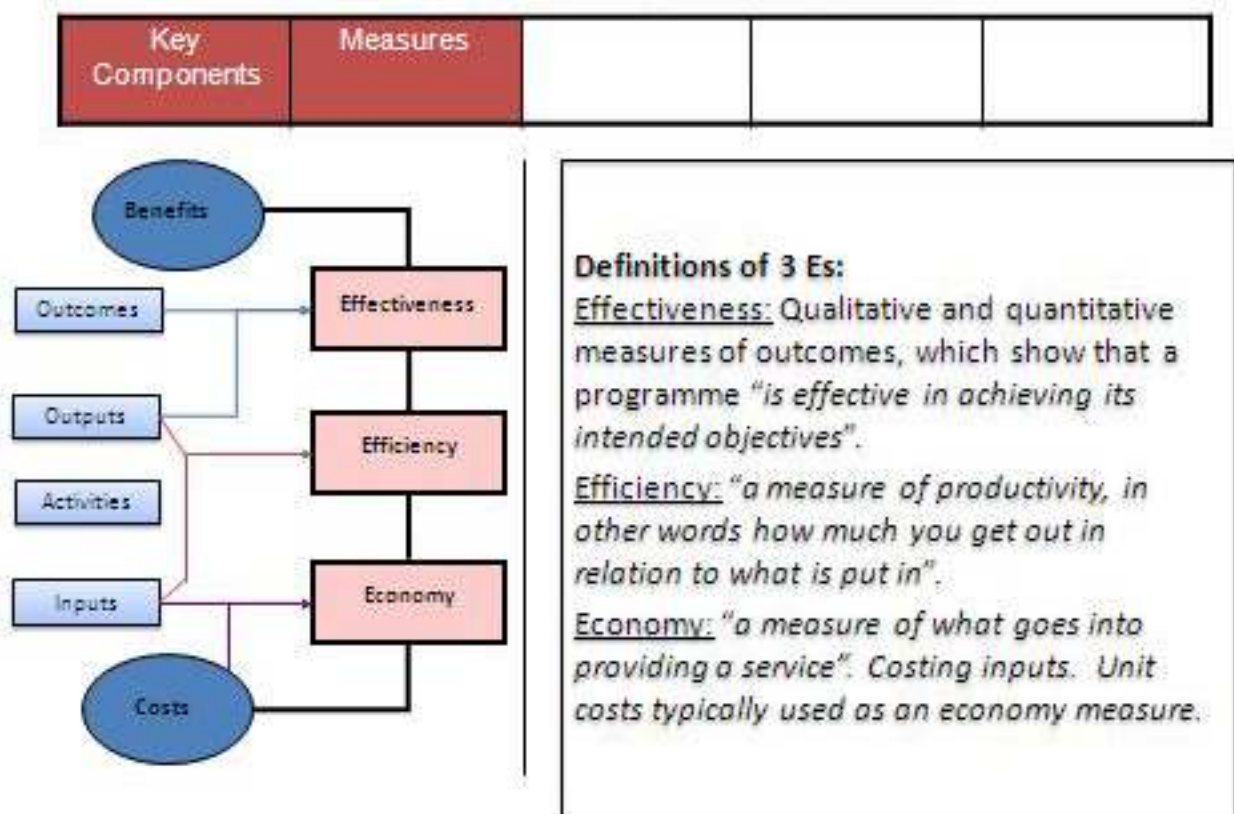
| Key Components | Measures | | | |
|---|---|---|---|---|

Benefits

Outcomes

Effectiveness

Outputs

Efficiency

Activities

Inputs

Economy

Costs

Definitions of 3 Es:
Effectiveness: Qualitative and quantitative measures of outcomes, which show that a programme "is effective in achieving its intended objectives".

Efficiency: "a measure of productivity, in other words how much you get out in relation to what is put in".

Economy: "a measure of what goes into providing a service". Costing inputs. Unit costs typically used as an economy measure.